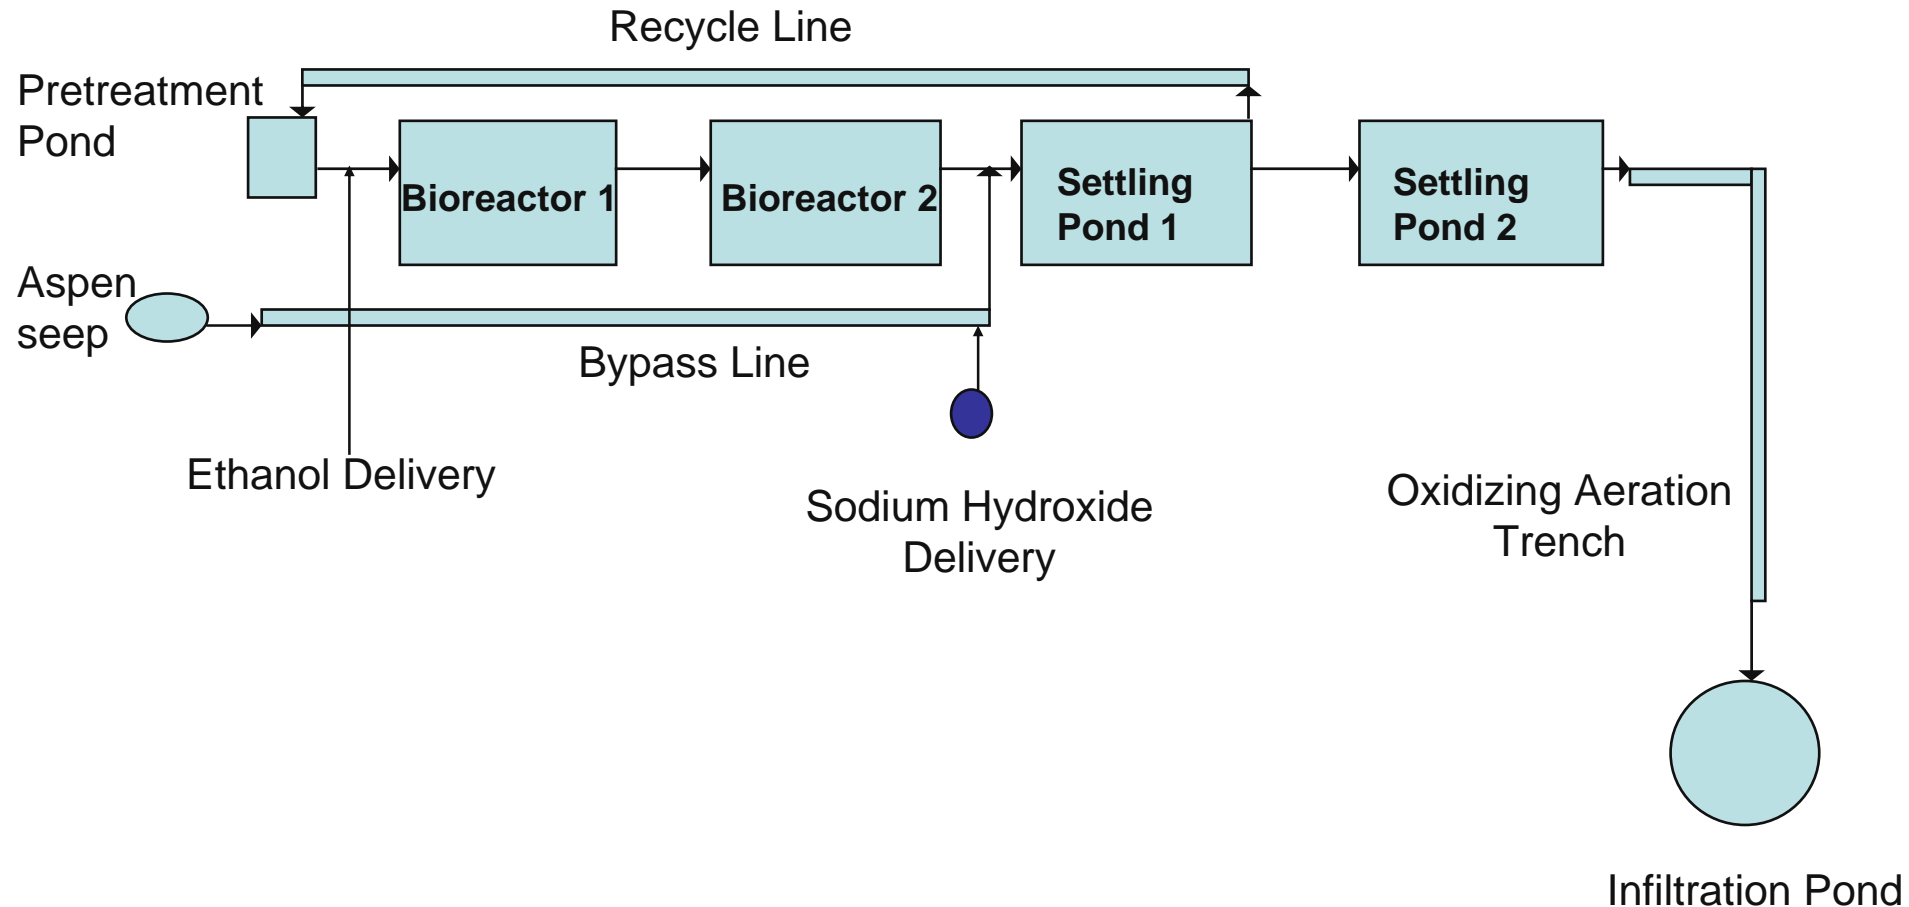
Recycle Line

Pretreatment Pond

Bioreactor 1

Bioreactor 2

Settling Pond 1

Settling Pond 2

Aspen seep

Bypass Line

Ethanol Delivery

Sodium Hydroxide Delivery

Oxidizing Aeration Trench

Infiltration Pond